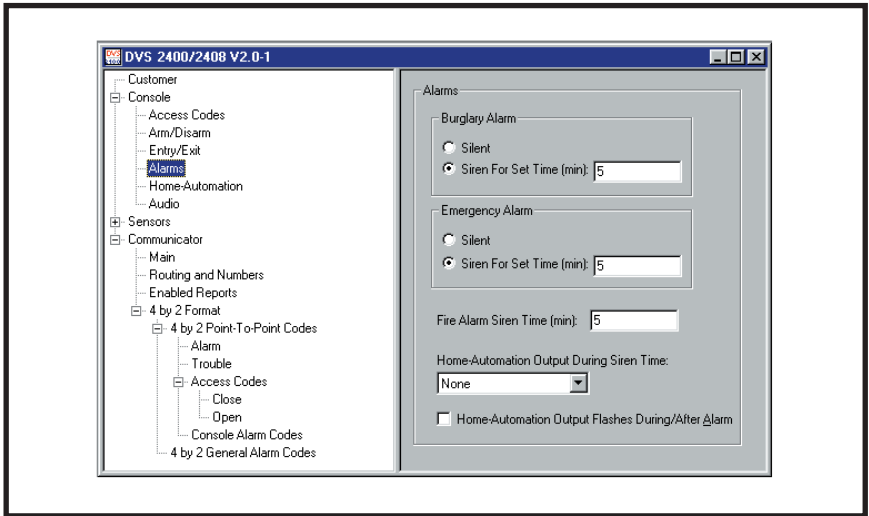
DVS 2400/2408 V2.0-1

Customer
Console
Access Codes
Arm/Disarm
Entry/Exit
Alarms
Home-Automation
Audio
Sensors
Communicator
Main
Routing and Numbers
Enabled Reports
4 by 2 Format
4 by 2 Point-To-Point Codes
Alarm
Trouble
Access Codes
Close
Open
Console Alarm Codes
4 by 2 General Alarm Codes

Alarms

Burglary Alarm
Silent
Siren For Set Time (min): 5

Emergency Alarm
Silent
Siren For Set Time (min): 5

Fire Alarm Siren Time (min): 5

Home-Automation Output During Siren Time:
None

Home-Automation Output Flashes During/After Alarm